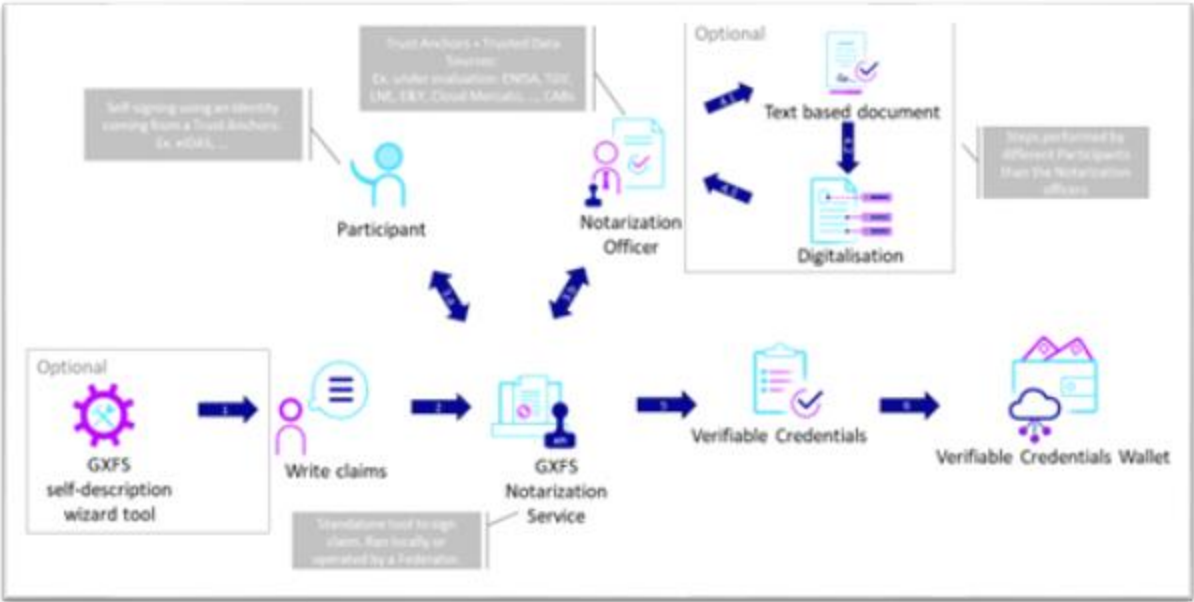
Optional

Trust Anchors + Trusted Data Sources: Ex. under evaluation: ENISA, TÜV, LNE, E&Y, Cloud Metrics, ..., CABs

Self signing using an identity coming from a Trust Anchors. Ex. eIDAS, ...

Text based document

Steps performed by different Participants than the Notarization officers

Participant

Notarization Officer

Digitalisation

Optional

GXFS self-description wizard tool

Write claims

GXFS Notarization Service

Verifiable Credentials

Verifiable Credentials Wallet

Standalone tool to sign claims. Run locally or operated by a Federation.